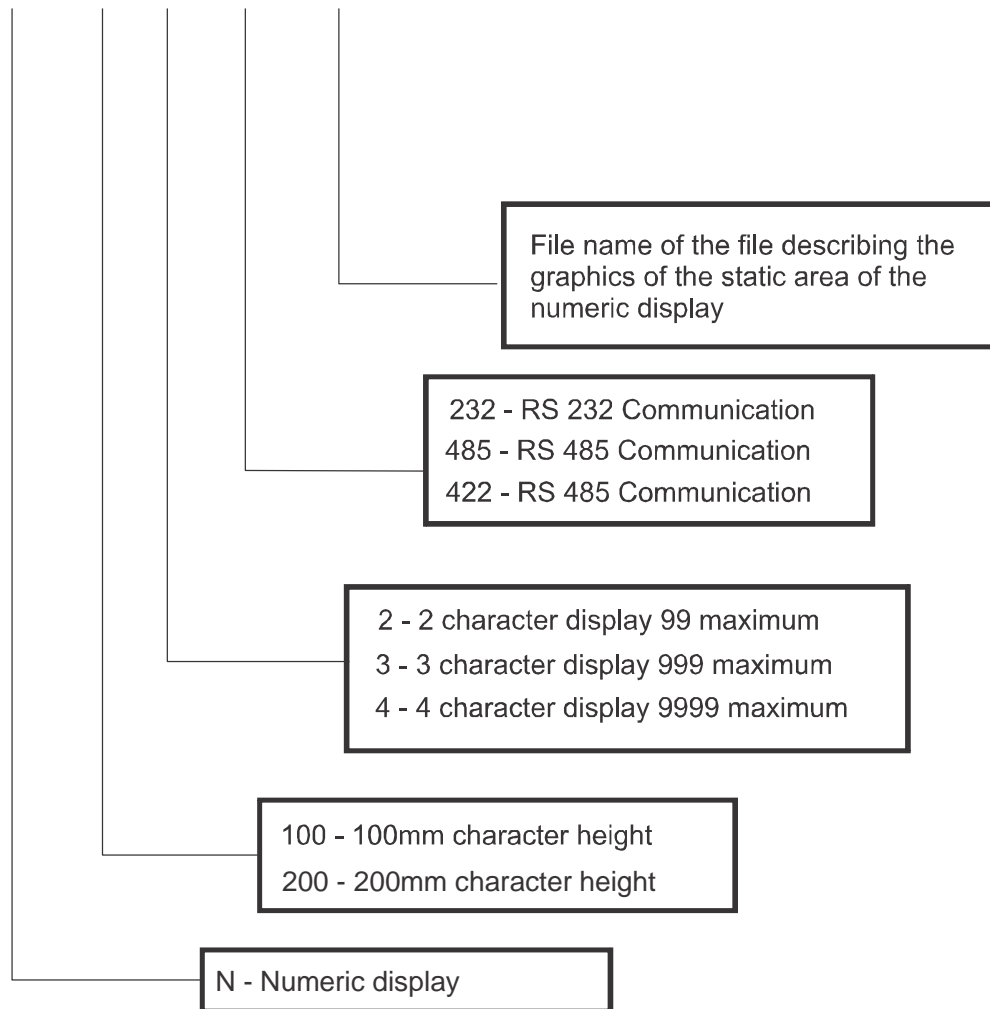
File name of the file describing the graphics of the static area of the numeric display

232 - RS 232 Communication
485 - RS 485 Communication
422 - RS 485 Communication

2 - 2 character display 99 maximum
3 - 3 character display 999 maximum
4 - 4 character display 9999 maximum

100 - 100mm character height
200 - 200mm character height

N - Numeric display